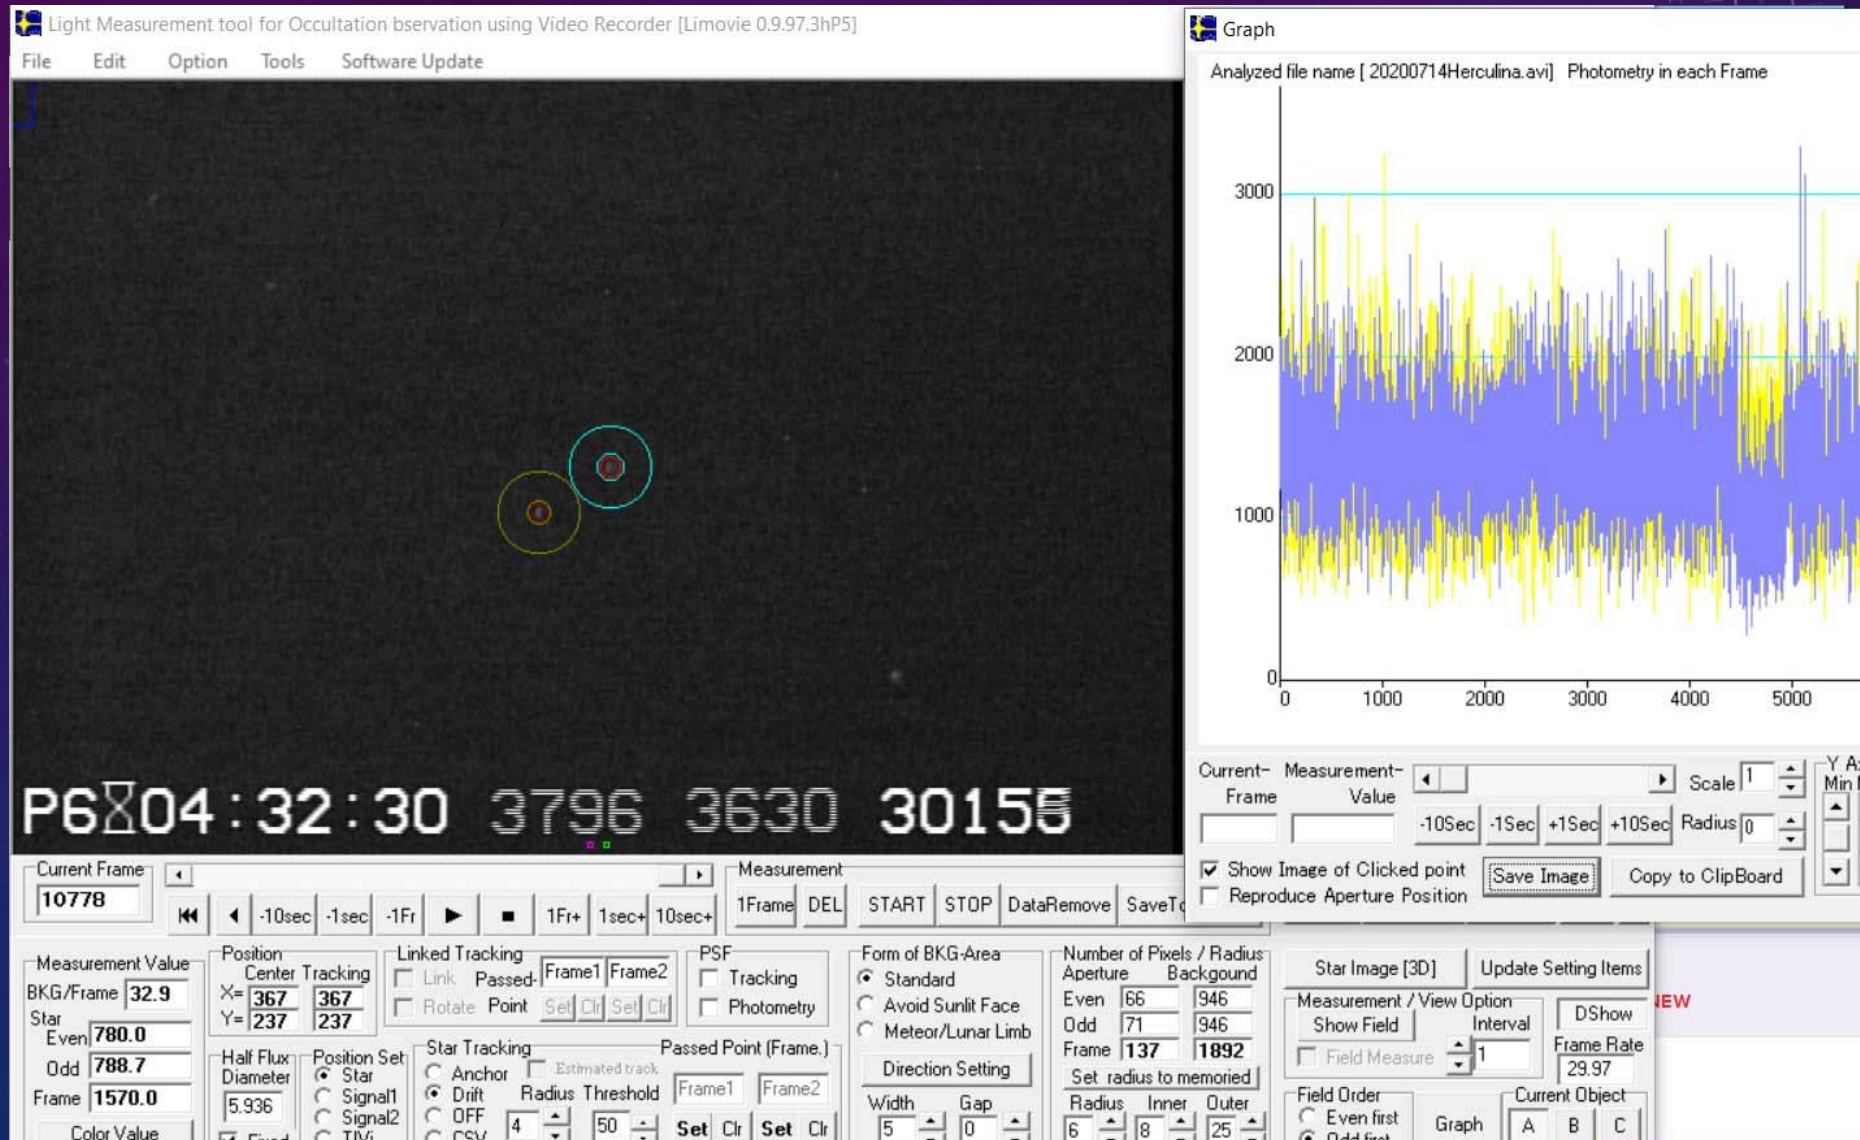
Light Measurement tool for Occultation bservation using Video Recorder [Limovie 0.9.97.3hP5]
File Edit Option Tools Software Update

P6 04:32:30 3796 3630 30155

Current Frame
10778
-10sec -1sec -1Fr 1Fr+ 1sec+ 10sec+
Measurement
1Frame DEL START STOP DataRemove SaveT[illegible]

Measurement Value
BKG/Frame 32.9
Star
Even 780.0
Odd 788.7
Frame 1570.0
Color Value

Position
Center Tracking
X= 367 367
Y= 237 237

Half Flux Diameter
5.936
Fixed

Position Set
Star
Signal1
Signal2
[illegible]

Linked Tracking
Link Passed-Point Frame1 Frame2
Rotate Set Clr Set Clr

PSF
Tracking
Photometry

Star Tracking
Estimated track
Anchor
Drift
OFF
CSV
Radius Threshold
4 50
Passed Point (Frame.)
Frame1 Frame2
Set Clr Set Clr

Form of BKG-Area
Standard
Avoid Sunlit Face
Meteor/Lunar Limb
Direction Setting
Width Gap
5 0

Number of Pixels / Radius
Aperture Background
Even 66 946
Odd 71 946
Frame 137 1892
Set radius to memoried
Radius Inner Outer
6 8 25

Graph
Analyzed file name [ 20200714Herculina.avi] Photometry in each Frame
3000
2000
1000
0
0 1000 2000 3000 4000 5000

Current-Frame Measurement-Value
Scale 1
-10Sec -1Sec +1Sec +10Sec Radius 0
Y A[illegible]
Min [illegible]
Show Image of Clicked point
Reproduce Aperture Position
Save Image Copy to ClipBoard

Star Image [3D] Update Setting Items
Measurement / View Option
Show Field Interval
Field Measure 1
DShow
Frame Rate
29.97
NEW
Field Order
Even first
Odd first
Graph
Current Object
A B C